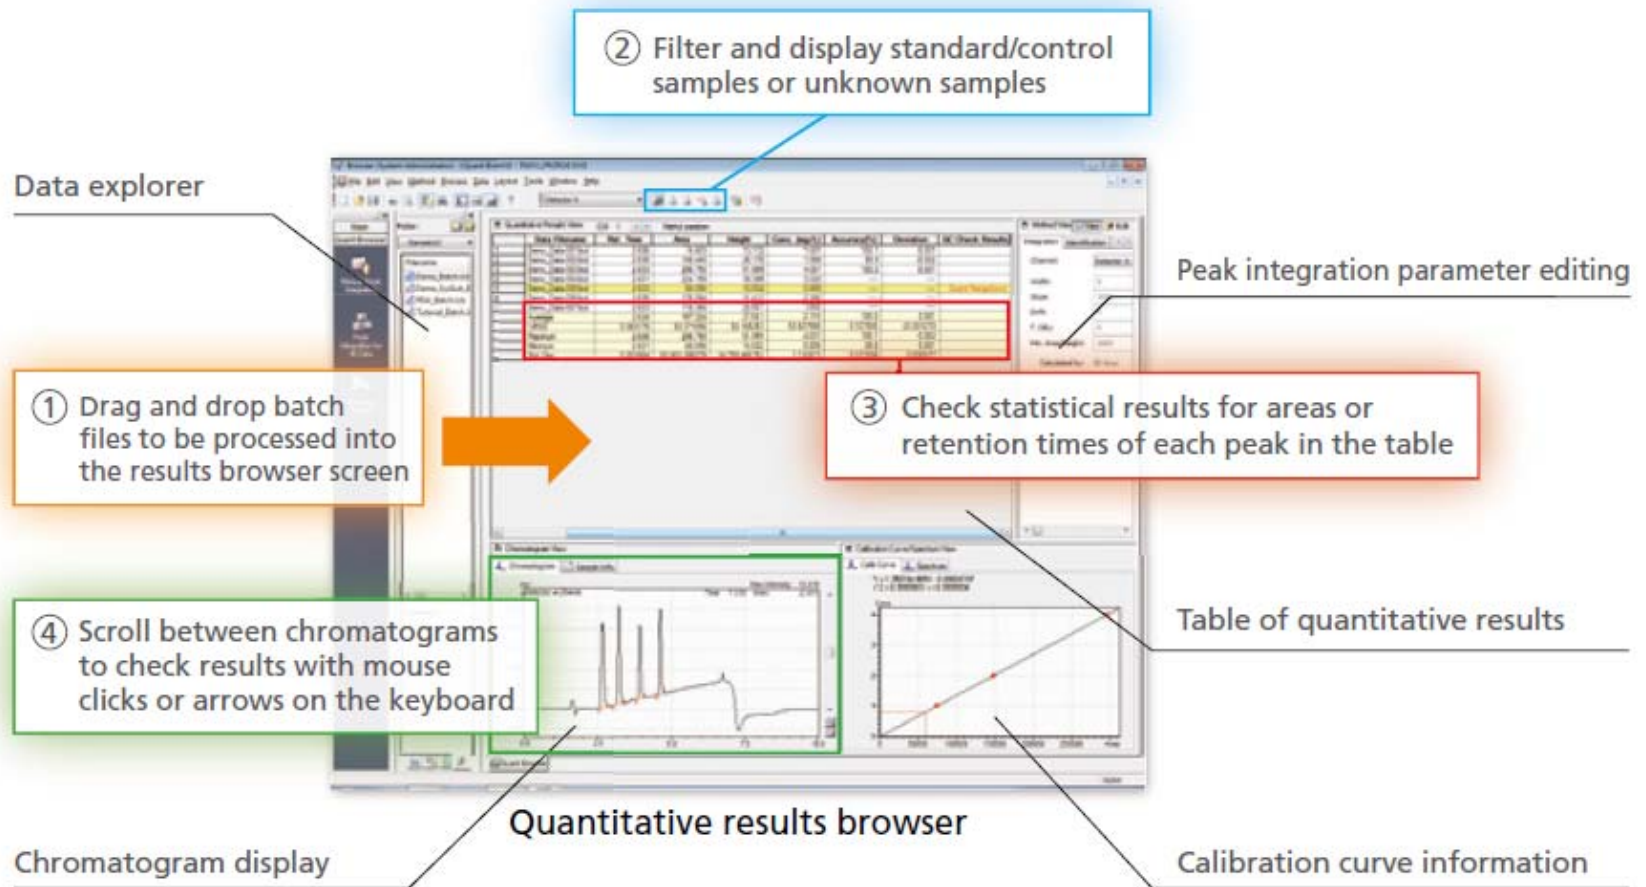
② Filter and display standard/control samples or unknown samples

Data explorer

Peak integration parameter editing

① Drag and drop batch files to be processed into the results browser screen

③ Check statistical results for areas or retention times of each peak in the table

④ Scroll between chromatograms to check results with mouse clicks or arrows on the keyboard

Table of quantitative results

Quantitative results browser

Chromatogram display

Calibration curve information